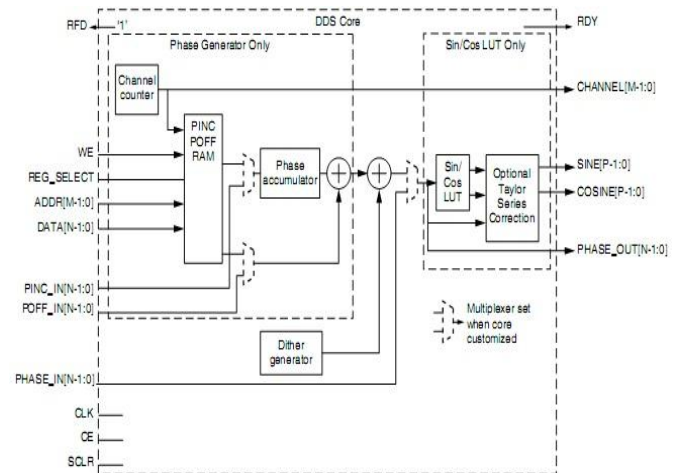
RFD
'1'
DDS Core
RDY
Phase Generator Only
Sin/Cos LUT Only
Channel counter
CHANNEL[M-1:0]
WE
REG_SELECT
ADDR[M-1:0]
DATA[N-1:0]
PINC POFF RAM
Phase accumulator
Sin/ Cos LUT
Optional Taylor Series Correction
SINE[P-1:0]
COSINE[P-1:0]
PHASE_OUT[N-1:0]
PINC_IN[N-1:0]
POFF_IN[N-1:0]
Multiplexer set when core customized
Dither generator
PHASE_IN[N-1:0]
CLK
CE
SCLR